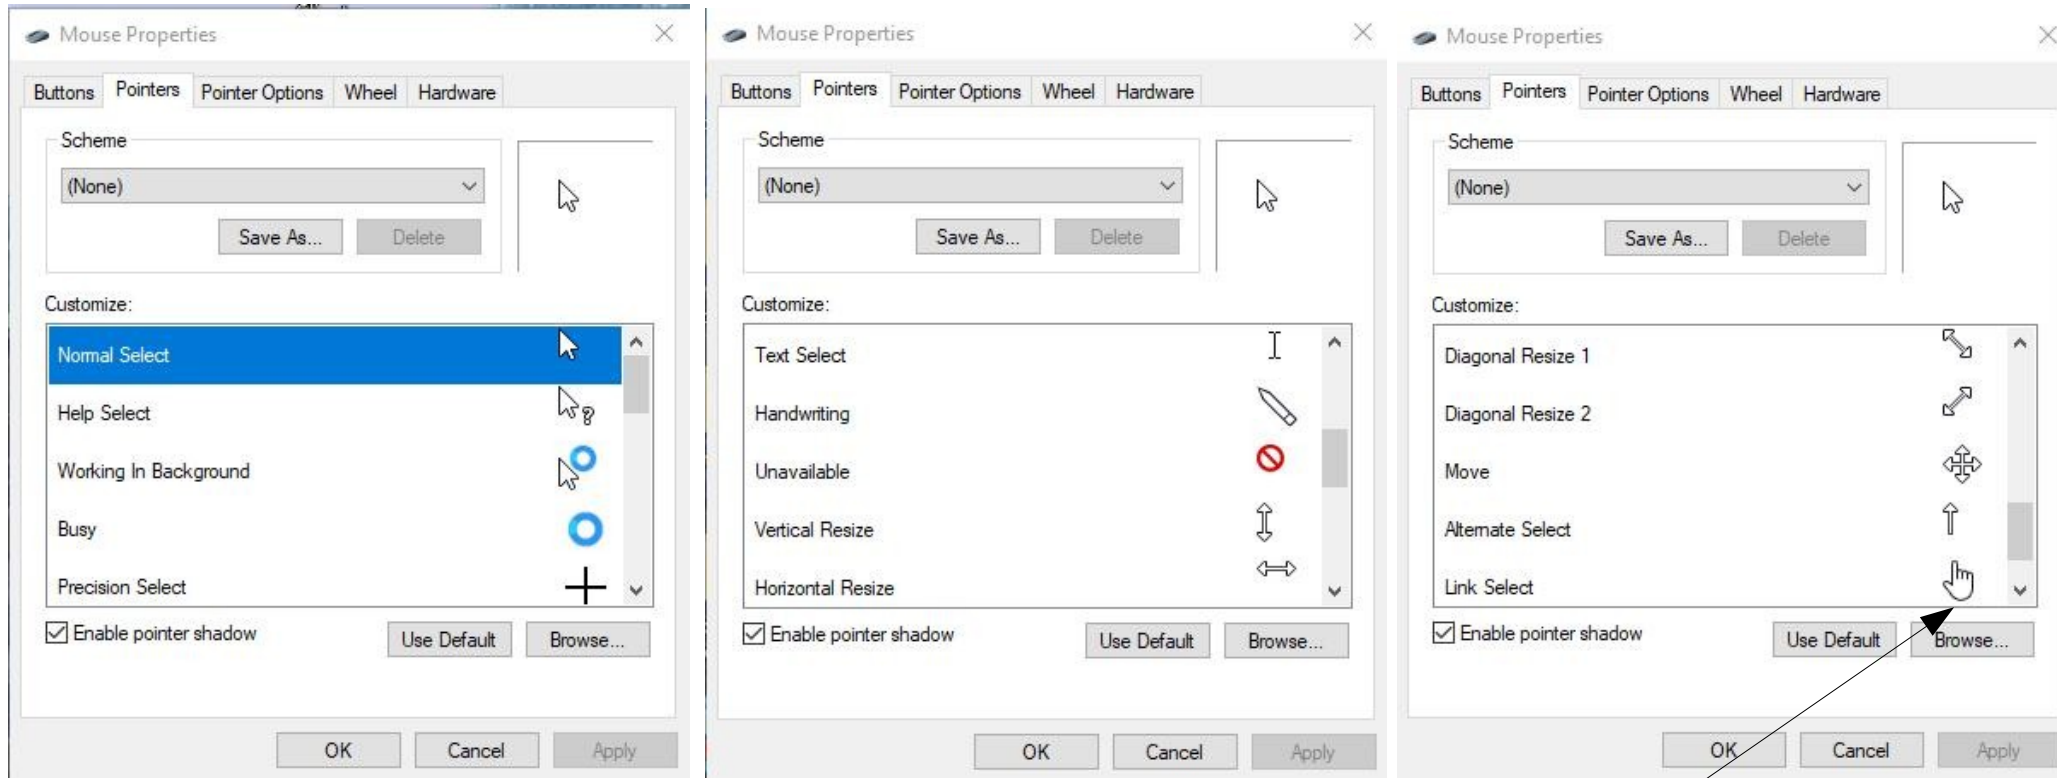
Mouse Properties

Buttons | Pointers | Pointer Options | Wheel | Hardware

Scheme

(None)

Save As... Delete

Customize:

Normal Select
Help Select
Working In Background
Busy
Precision Select

Enable pointer shadow

Use Default Browse...

OK Cancel Apply

Mouse Properties

Buttons | Pointers | Pointer Options | Wheel | Hardware

Scheme

(None)

Save As... Delete

Customize:

Text Select
Handwriting
Unavailable
Vertical Resize
Horizontal Resize

Enable pointer shadow

Use Default Browse...

OK Cancel Apply

Mouse Properties

Buttons | Pointers | Pointer Options | Wheel | Hardware

Scheme

(None)

Save As... Delete

Customize:

Diagonal Resize 1
Diagonal Resize 2
Move
Alternate Select
Link Select

Enable pointer shadow

Use Default Browse...

OK Cancel Apply